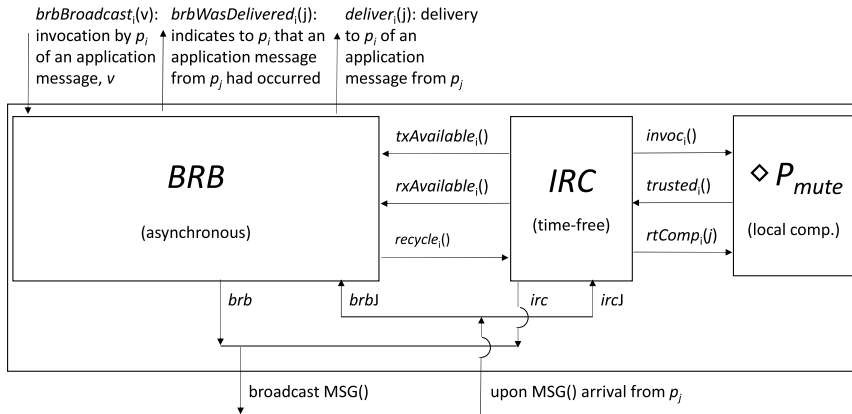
$brbBroadcast_i(v)$: invocation by $p_i$ of an application message, $v$

$brbWasDelivered_i(j)$: indicates to $p_i$ that an application message from $p_j$ had occurred

$deliver_i(j)$: delivery to $p_i$ of an application message from $p_j$

BRB

(asynchronous)

$txAvailable_i()$

$rxAvailable_i()$

$recycle_i()$

IRC

(time-free)

$invoc_i()$

$trusted_i()$

$rtComp_i(j)$

$\diamond P_{mute}$

(local comp.)

brb

brbJ

irc

ircJ

broadcast MSG()

upon MSG() arrival from $p_j$